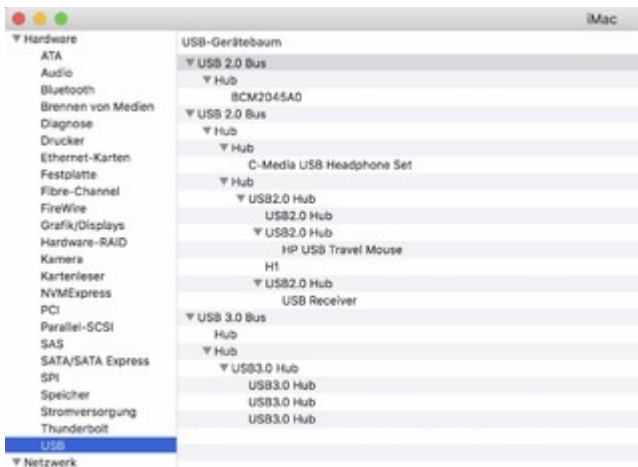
iMac

▼ Hardware
ATA
Audio
Bluetooth
Brennen von Medien
Diagnose
Drucker
Ethernet-Karten
Festplatte
Fibre-Channel
FireWire
Grafik/Displays
Hardware-RAID
Kamera
Kartenleser
NVMExpress
PCI
Parallel-SCSI
SAS
SATA/SATA Express
SPI
Speicher
Stromversorgung
Thunderbolt
USB
▼ Netzwerk

USB-Gerätebaum
▼ USB 2.0 Bus
▼ Hub
BCM2045A0
▼ USB 2.0 Bus
▼ Hub
▼ Hub
C-Media USB Headphone Set
▼ Hub
▼ USB2.0 Hub
USB2.0 Hub
▼ USB2.0 Hub
HP USB Travel Mouse
H1
▼ USB2.0 Hub
USB Receiver
▼ USB 3.0 Bus
Hub
▼ Hub
▼ USB3.0 Hub
USB3.0 Hub
USB3.0 Hub
USB3.0 Hub